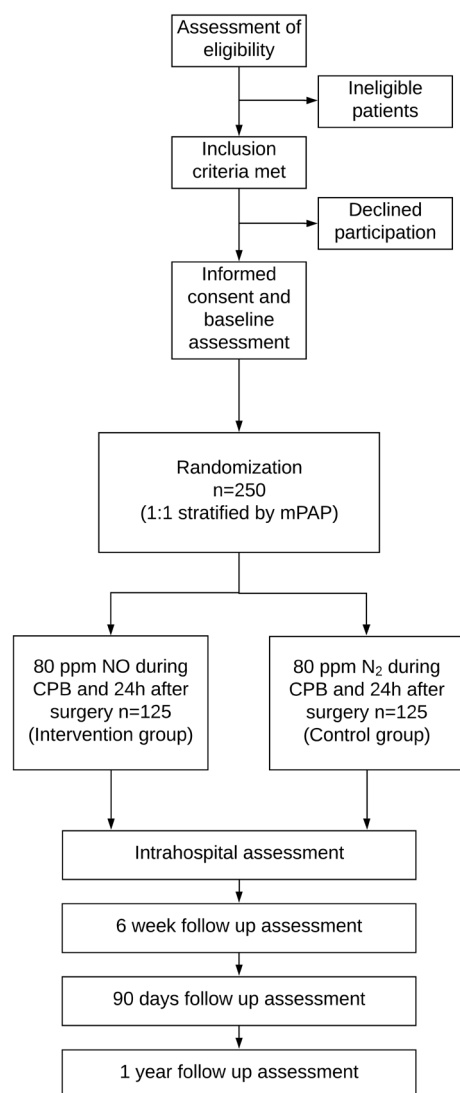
Assessment of eligibility

Ineligible patients

Inclusion criteria met

Declined participation

Informed consent and baseline assessment

Randomization
n=250
(1:1 stratified by mPAP)

80 ppm NO during CPB and 24h after surgery n=125 (Intervention group)

80 ppm $N_2$ during CPB and 24h after surgery n=125 (Control group)

Intrahospital assessment

6 week follow up assessment

90 days follow up assessment

1 year follow up assessment